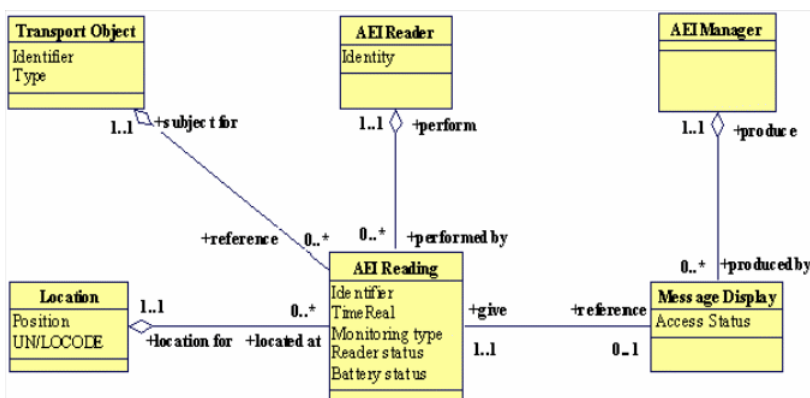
Transport Object
Identifier
Type

AEI Reader
Identity

AEI Manager

1..1 +subject for

1..1 +perform

1..1 +produce

+reference 0..*

0..* +performed by

0..* +produced by

Location
Position
UN/LOCODE

1..1

+location for +located at

0..*

AEI Reading
Identifier
TimeReal
Monitoring type
Reader status
Battery status

+give

1..1

+reference

0..1

Message Display
Access Status